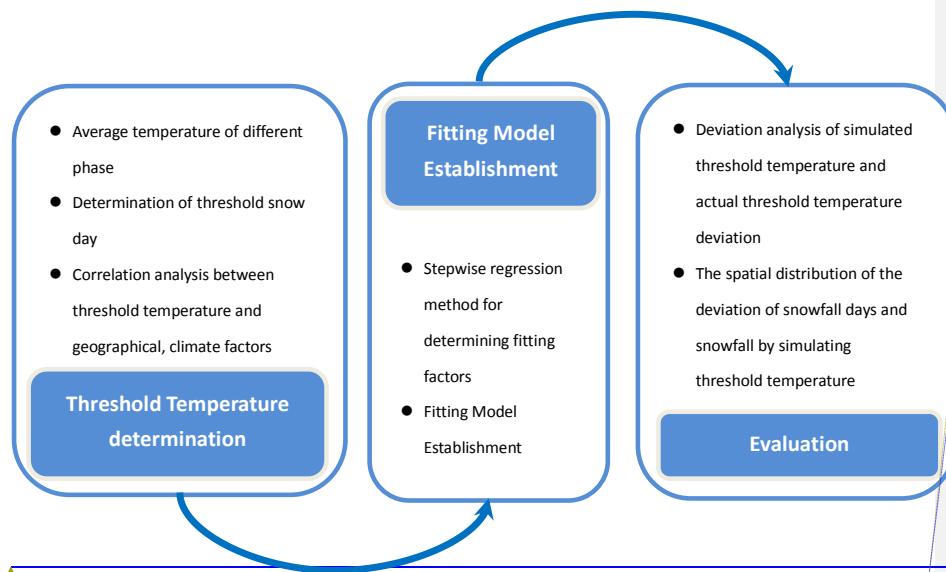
- Average temperature of different phase
- Determination of threshold snow day
- Correlation analysis between threshold temperature and geographical, climate factors

Threshold Temperature determination

Fitting Model Establishment

- Stepwise regression method for determining fitting factors
- Fitting Model Establishment

- Deviation analysis of simulated threshold temperature and actual threshold temperature deviation
- The spatial distribution of the deviation of snowfall days and snowfall by simulating threshold temperature

Evaluation